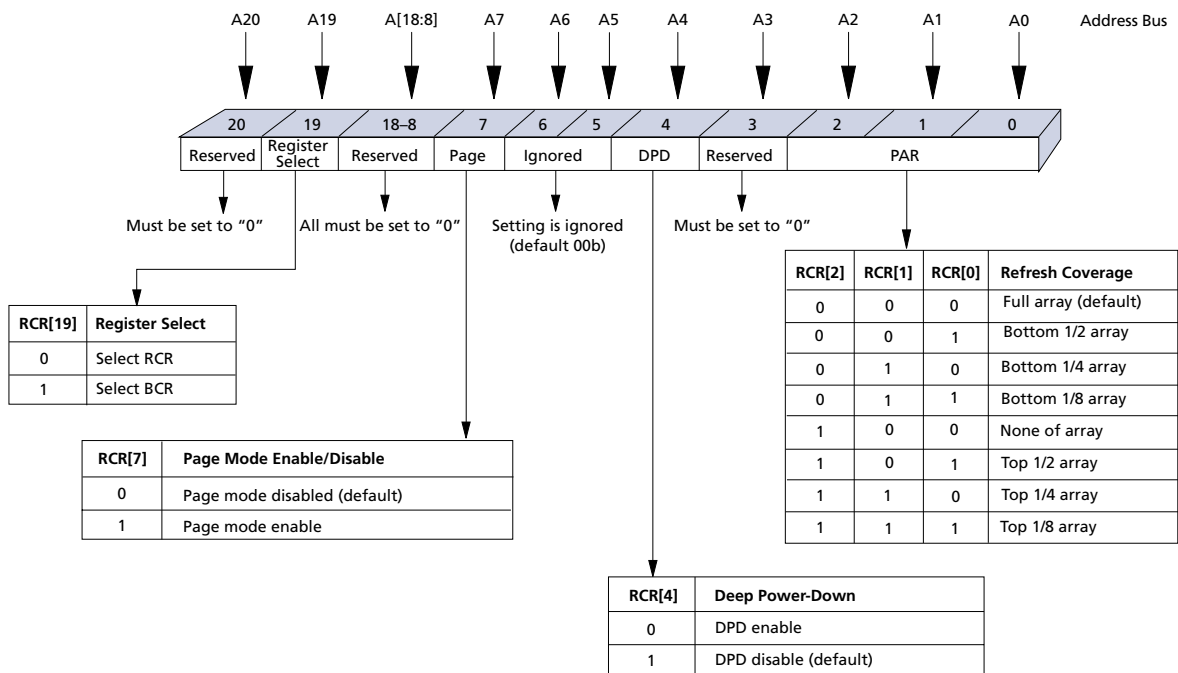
A20 A19 A[18:8] A7 A6 A5 A4 A3 A2 A1 A0 Address Bus

20 19 18–8 7 6 5 4 3 2 1 0

Reserved | Register Select | Reserved | Page | Ignored | DPD | Reserved | PAR

Must be set to "0"

All must be set to "0"

Setting is ignored (default 00b)

Must be set to "0"

| RCR[2] | RCR[1] | RCR[0] | Refresh Coverage |
|---|---|---|---|
| 0 | 0 | 0 | Full array (default) |
| 0 | 0 | 1 | Bottom 1/2 array |
| 0 | 1 | 0 | Bottom 1/4 array |
| 0 | 1 | 1 | Bottom 1/8 array |
| 1 | 0 | 0 | None of array |
| 1 | 0 | 1 | Top 1/2 array |
| 1 | 1 | 0 | Top 1/4 array |
| 1 | 1 | 1 | Top 1/8 array |

| RCR[19] | Register Select |
|---|---|
| 0 | Select RCR |
| 1 | Select BCR |

| RCR[7] | Page Mode Enable/Disable |
|---|---|
| 0 | Page mode disabled (default) |
| 1 | Page mode enable |

| RCR[4] | Deep Power-Down |
|---|---|
| 0 | DPD enable |
| 1 | DPD disable (default) |